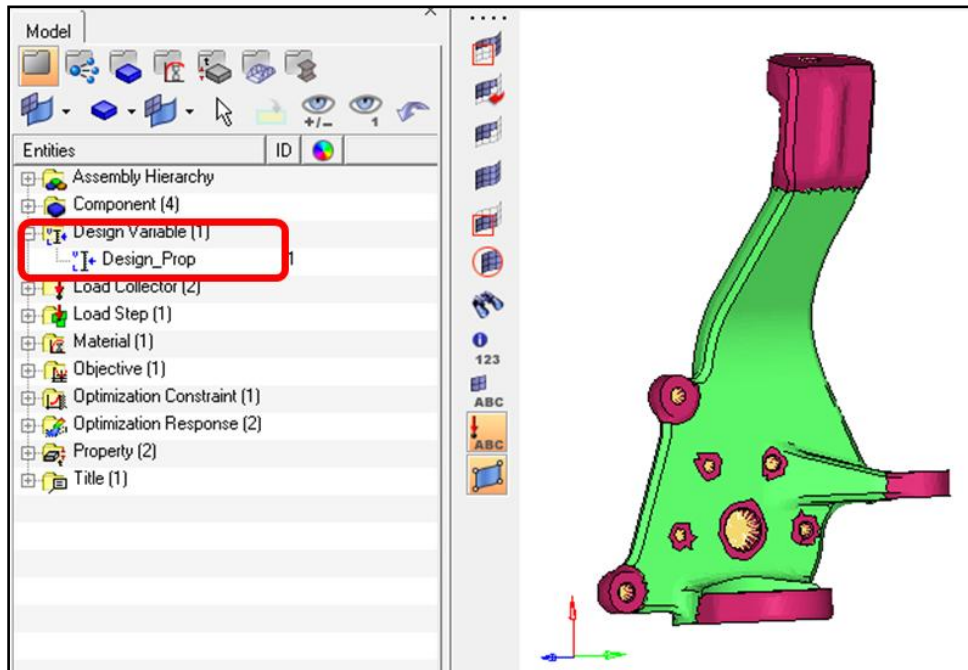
Model

+/-
1

Entities | ID

Assembly Hierarchy
Component (4)
Design Variable (1)
Design_Prop 1
Load Collector (2)
Load Step (1)
Material (1)
Objective (1)
Optimization Constraint (1)
Optimization Response (2)
Property (2)
Title (1)

123
ABC
ABC